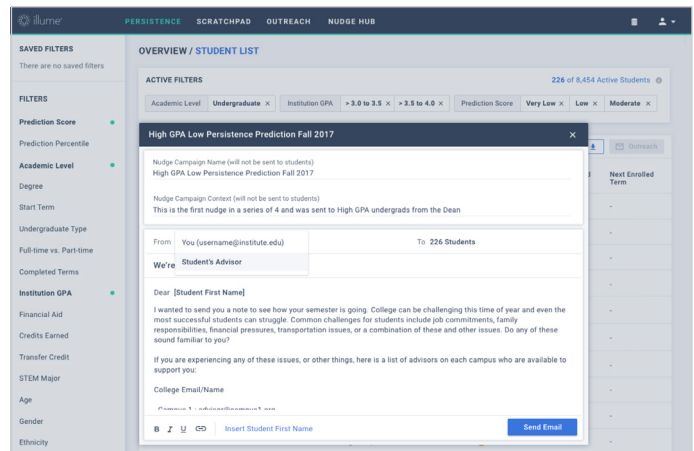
illume PERSISTENCE SCRATCHPAD OUTREACH NUDGE HUB

SAVED FILTERS
There are no saved filters

FILTERS
Prediction Score
Prediction Percentile
Academic Level
Degree
Start Term
Undergraduate Type
Full-time vs. Part-time
Completed Terms
Institution GPA
Financial Aid
Credits Earned
Transfer Credit
STEM Major
Age
Gender
Ethnicity

OVERVIEW / STUDENT LIST

ACTIVE FILTERS
226 of 8,454 Active Students

Academic Level Undergraduate × Institution GPA > 3.0 to 3.5 × > 3.5 to 4.0 × Prediction Score Very Low × Low × Moderate ×

Outreach
Next Enrolled Term

High GPA Low Persistence Prediction Fall 2017 ×

Nudge Campaign Name (will not be sent to students)
High GPA Low Persistence Prediction Fall 2017

Nudge Campaign Context (will not be sent to students)
This is the first nudge in a series of 4 and was sent to High GPA undergrads from the Dean

From You (username@institute.edu)
Student's Advisor
To 226 Students

We're

Dear [Student First Name]

I wanted to send you a note to see how your semester is going. College can be challenging this time of year and even the most successful students can struggle. Common challenges for students include job commitments, family responsibilities, financial pressures, transportation issues, or a combination of these and other issues. Do any of these sound familiar to you?

If you are experiencing any of these issues, or other things, here is a list of advisors on each campus who are available to support you:

College Email/Name

Campus 1 : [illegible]

B I U Insert Student First Name Send Email